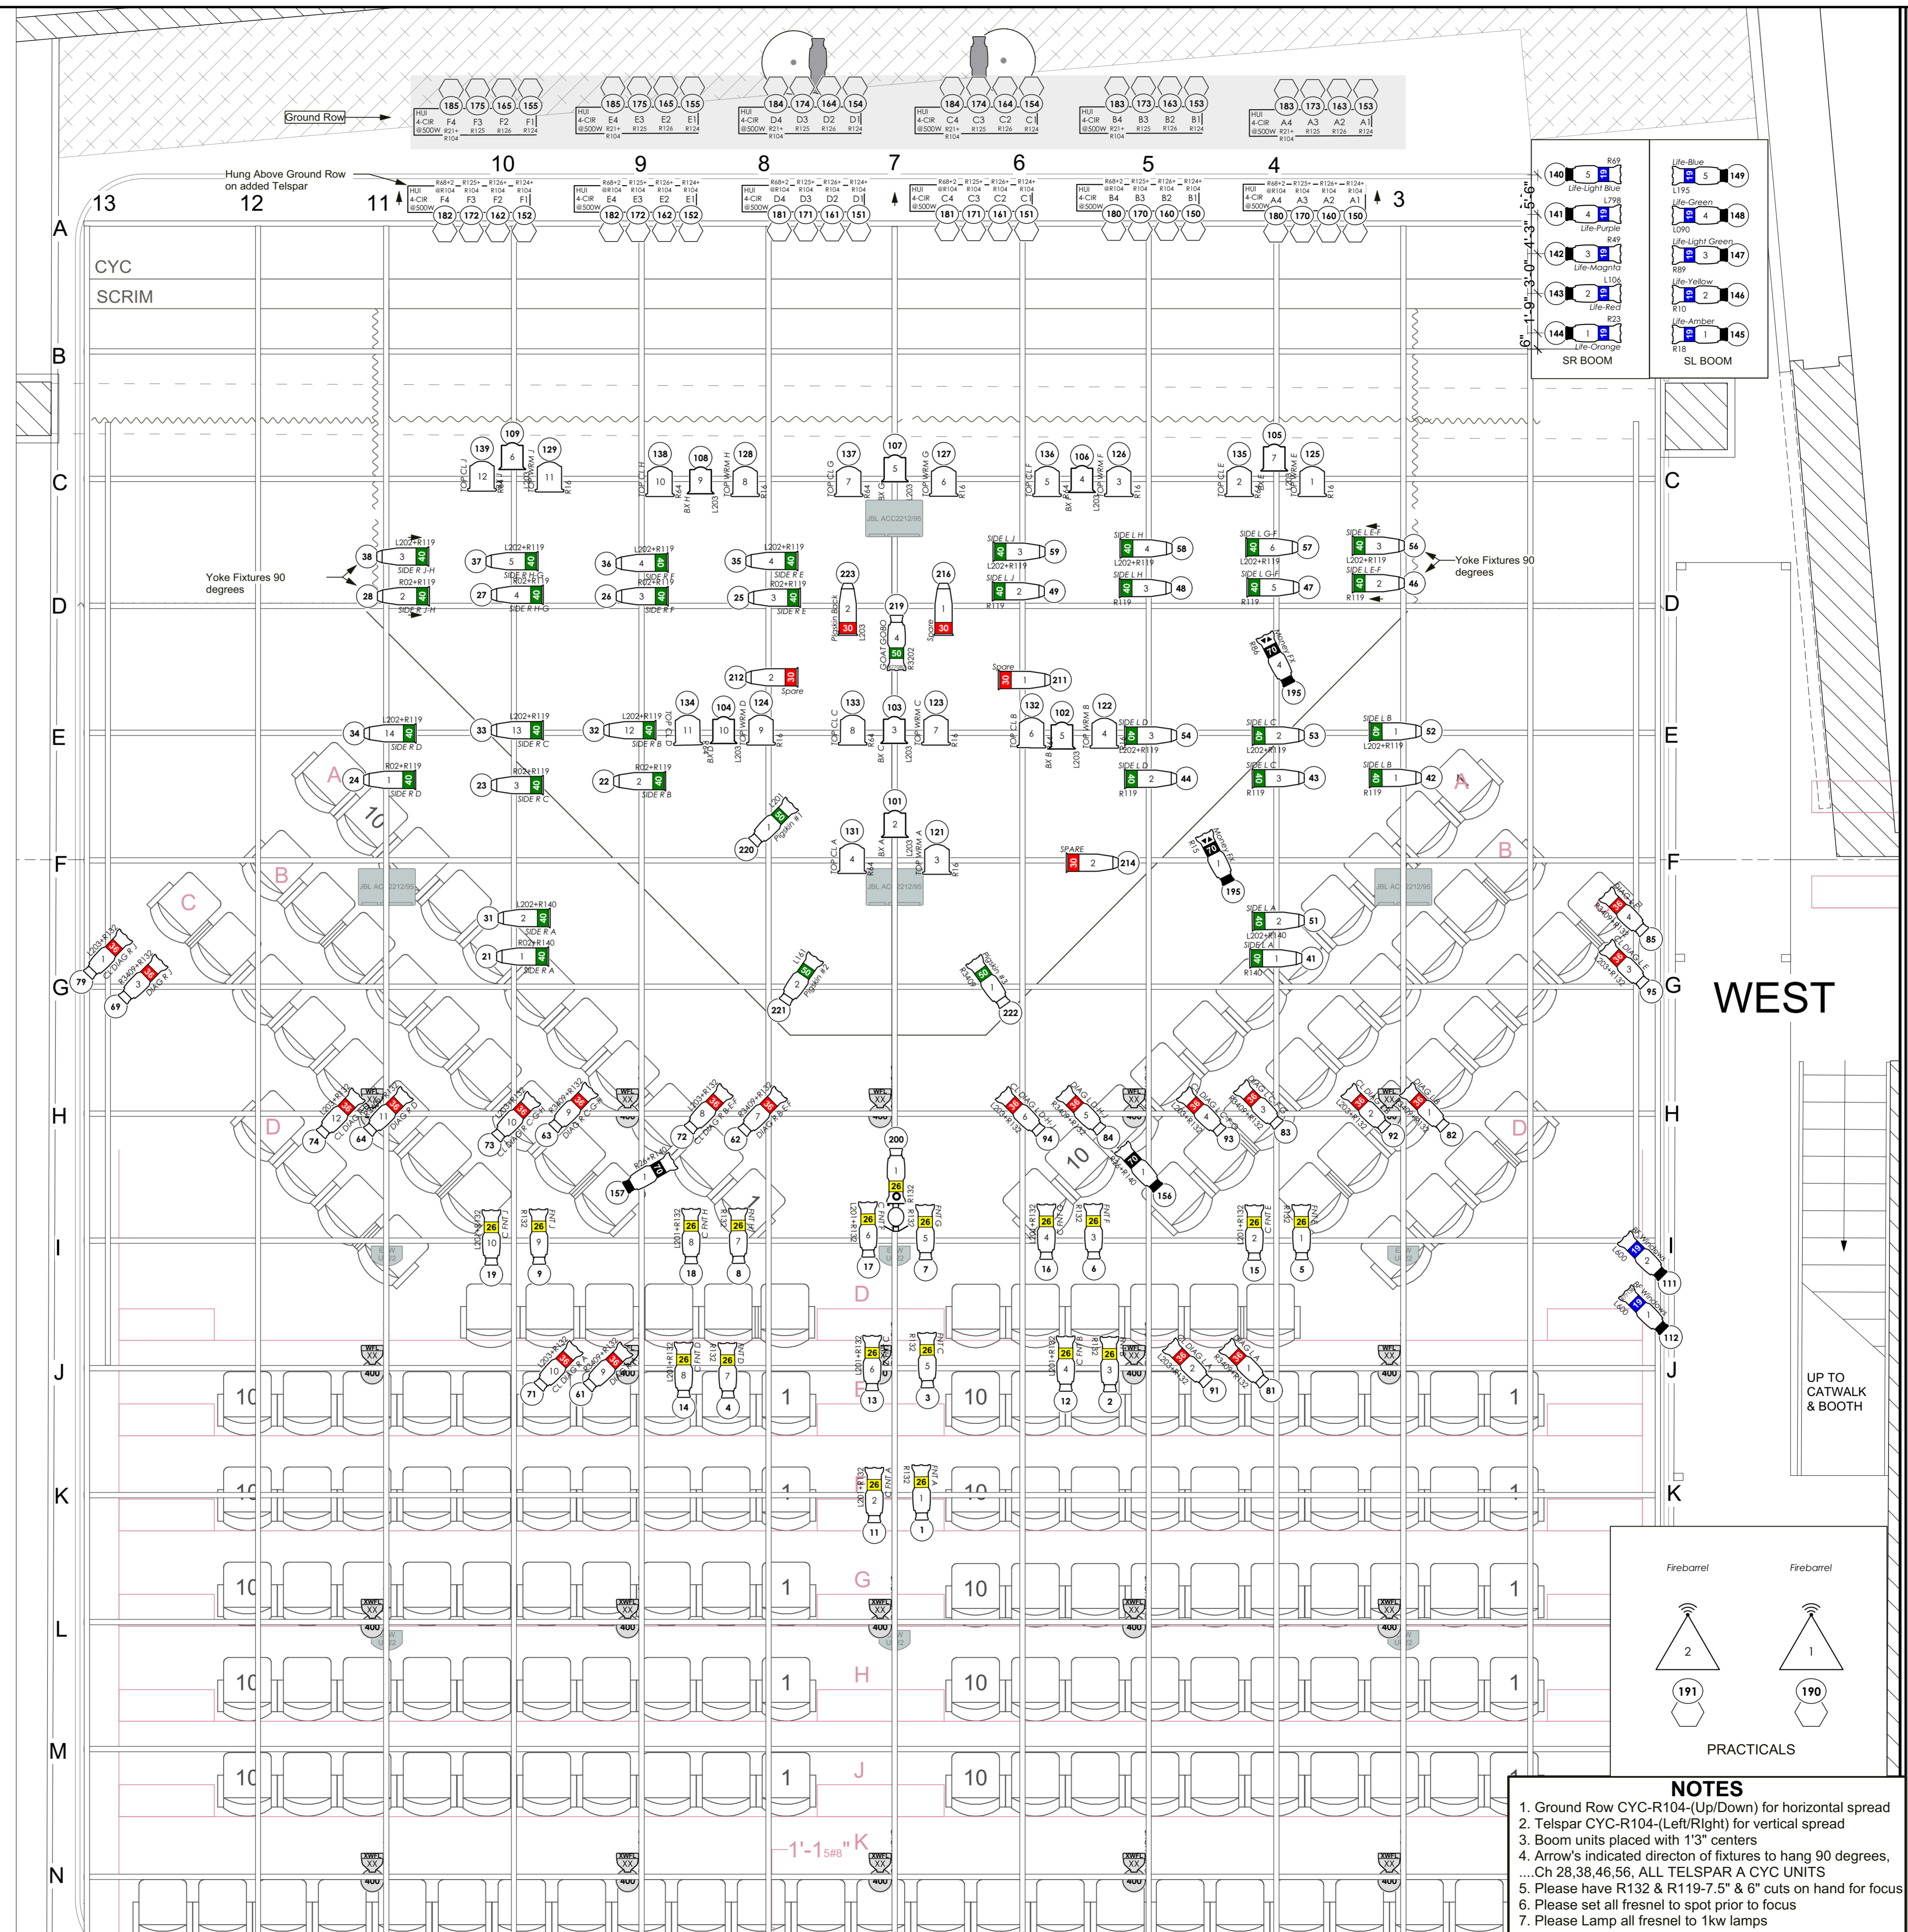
Ground Row

HUI 4-CIR @500W F4 R21+R104 F3 R125 F2 R126 F1 R124 185 175 165 155
HUI 4-CIR @500W E4 E3 E2 E1 185 175 165 155
HUI 4-CIR @500W D4 D3 D2 D1 184 174 164 154
HUI 4-CIR @500W C4 C3 C2 C1 184 174 164 154
HUI 4-CIR @500W B4 B3 B2 B1 183 173 163 153
HUI 4-CIR @500W A4 A3 A2 A1 183 173 163 153

Hung Above Ground Row on added Telspar

13 12 11 10 9 8 7 6 5 4 3

HUI 4-CIR @500W F4 F3 F2 F1 182 172 162 152
HUI 4-CIR @500W E4 E3 E2 E1 182 172 162 152
HUI 4-CIR @500W D4 D3 D2 D1 181 171 161 151
HUI 4-CIR @500W C4 C3 C2 C1 181 171 161 151
HUI 4-CIR @500W B4 B3 B2 B1 180 170 160 150
HUI 4-CIR @500W A4 A3 A2 A1 180 170 160 150

CYC
SCRIM

A B C D E F G H I J K L M N

SR BOOM
140 Life-Light Blue R69
141 L798 Life-Purple
142 R49 Life-Magnta
143 L106 Life-Red
144 R23 Life-Orange

SL BOOM
Life-Blue L195 149
Life-Green L090 148
Life-Light Green R89 147
Life-Yellow R10 146
Life-Amber R18 145

5'-6" 4'-3" 3'-0" 1'-9" 6"

Yoke Fixtures 90 degrees
Yoke Fixtures 90 degrees

TOP CL J  TOP WRM J  TOP CL H  TOP WRM H  TOP CL G  TOP WRM G  TOP CL F  TOP WRM F  TOP CL E  TOP WRM E
BX H  BX G  BX F  BX E
JBL ACC2212/95

SIDE R J-H  SIDE R H-G  SIDE R F  SIDE R E  SIDE L J  SIDE L H  SIDE L G-F  SIDE L E-F
L202+R119  R02+R119  R119
Pigskin Back  GOAT GOBO  Spare  Monkey FX
Spare  SPARE

SIDE R D  SIDE R C  SIDE R B  SIDE L D  SIDE L C  SIDE L B
TOP CL D  TOP WRM D  TOP CL C  TOP WRM C  TOP CL B  TOP WRM B  TOP CL A  TOP WRM A  BX A
Pigskin #1  Pigskin #2  Pigskin #3

SIDE R A  SIDE L A  L202+R140  R02+R140  R140

CL DIAG R J  DIAG R J  CL DIAG R D  DIAG R D  CL DIAG R C-G-H  DIAG R C-G-H  CL DIAG R B-E-F  DIAG R B-E-F
CL DIAG L D-H-J  DIAG L D-H-J  CL DIAG L C-G  DIAG L C-G  CL DIAG L B  DIAG L B  DIAG L E  CL DIAG L E
L203+R132  R3409+R132

FNT J  C FNT J  C FNT H  FNT H  FNT G  C FNT G  C FNT F  FNT F  C FNT E  FNT E  FNT D  C FNT D  FNT C  C FNT C  C FNT B  FNT B  CL DIAG A  DIAG A  FNT A  C FNT A
L201+R132  R132
CL DIAG R A  DIAG R A

SR Wings  L600

WFL XX 400  XWFL XX 400

WEST

UP TO CATWALK & BOOTH

A B C D E F G H J K
10  1
—1'-1 5#8" K

Firebarrel  Firebarrel
2  1
191  190
PRACTICALS

NOTES
1. Ground Row CYC-R104-(Up/Down) for horizontal spread
2. Telspar CYC-R104-(Left/RIght) for vertical spread
3. Boom units placed with 1'3" centers
4. Arrow's indicated directon of fixtures to hang 90 degrees, ....Ch 28,38,46,56, ALL TELSPAR A CYC UNITS
5. Please have R132 & R119-7.5" & 6" cuts on hand for focus
6. Please set all fresnel to spot prior to focus
7. Please Lamp all fresnel to 1kw lamps